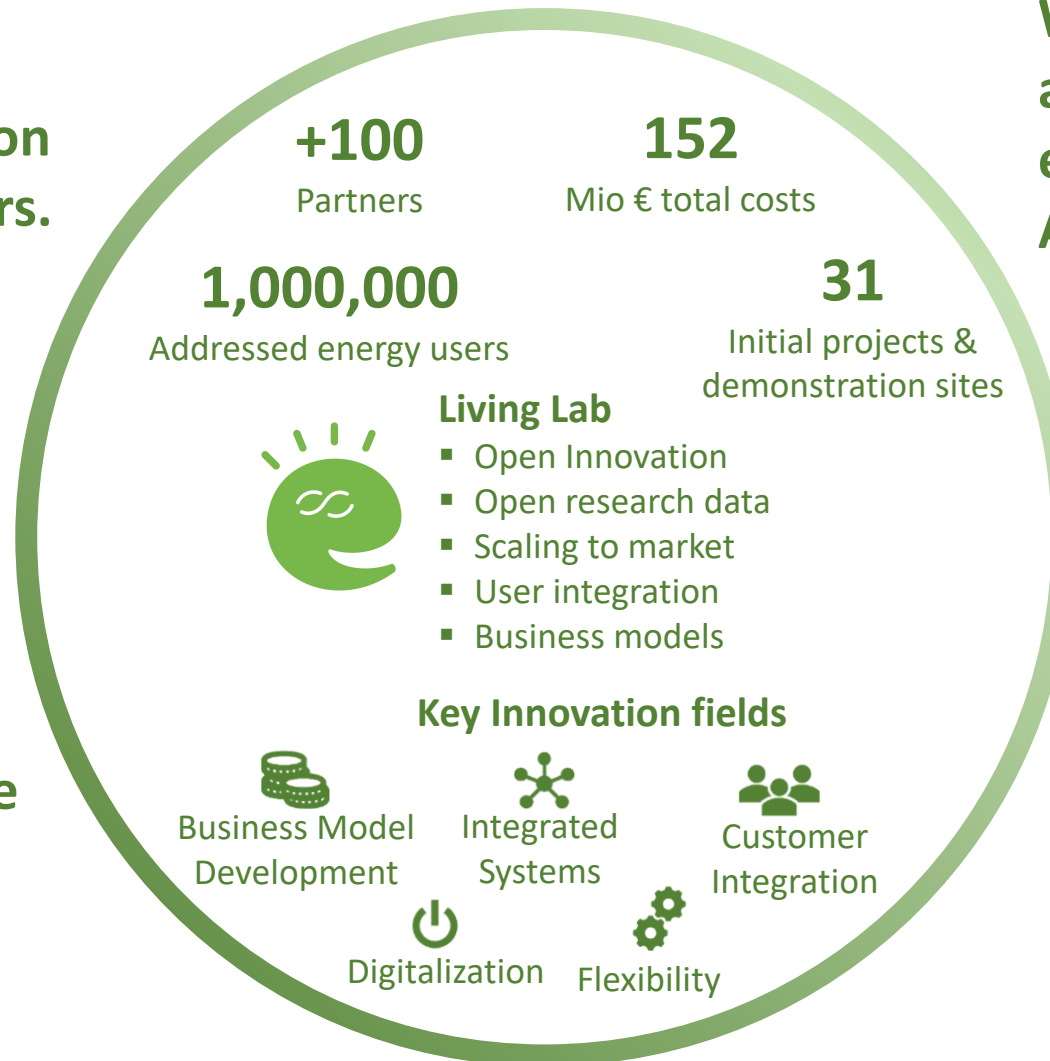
on
rs.

e

+100
Partners

152
Mio € total costs

1,000,000
Addressed energy users

31
Initial projects & demonstration sites

Living Lab
▪ Open Innovation
▪ Open research data
▪ Scaling to market
▪ User integration
▪ Business models

Key Innovation fields

Business Model Development

Integrated Systems

Customer Integration

Digitalization

Flexibility

V
a
e
/